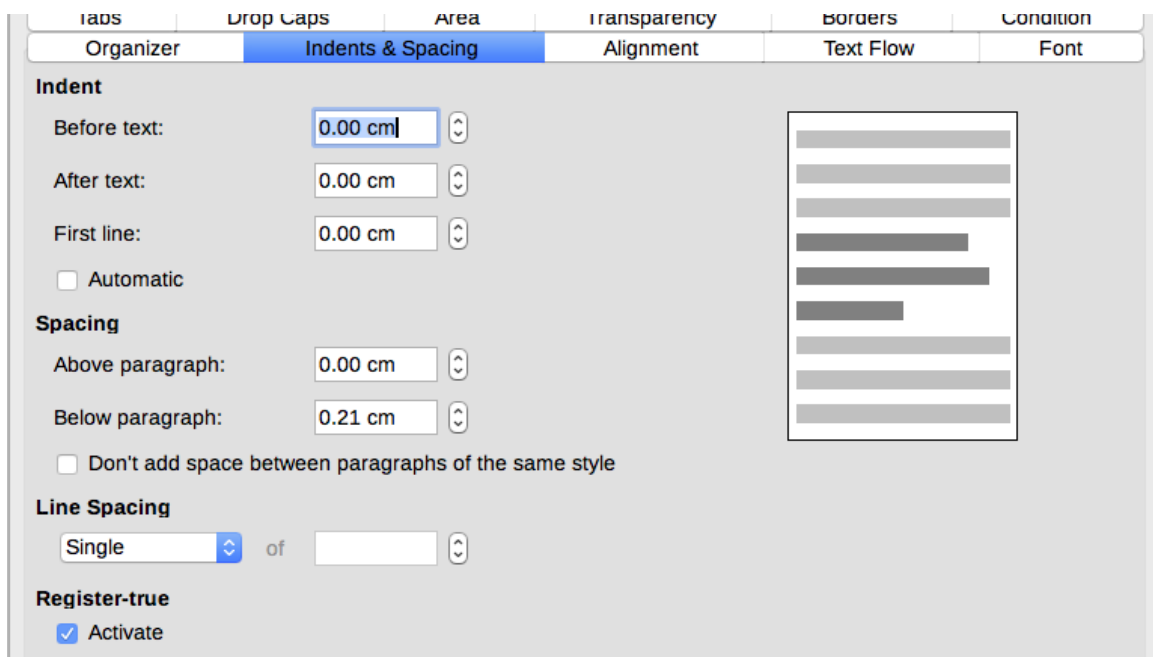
Tabs | Drop Caps | Area | Transparency | Borders | Condition
Organizer | Indents & Spacing | Alignment | Text Flow | Font

Indent
Before text: 0.00 cm
After text: 0.00 cm
First line: 0.00 cm
Automatic

Spacing
Above paragraph: 0.00 cm
Below paragraph: 0.21 cm
Don't add space between paragraphs of the same style

Line Spacing
Single of

Register-true
Activate